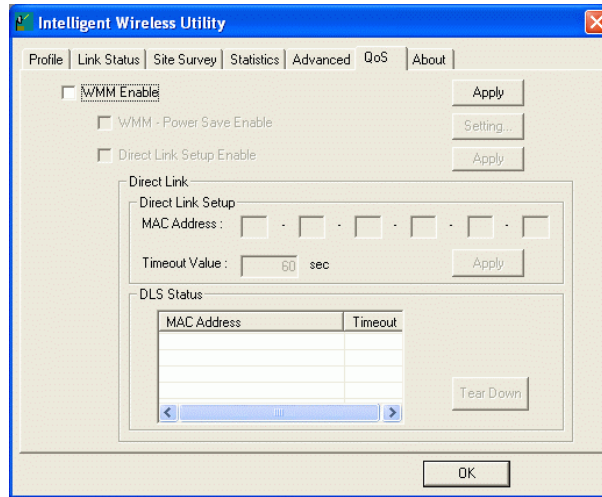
Intelligent Wireless Utility

Profile | Link Status | Site Survey | Statistics | Advanced | QoS | About

WMM Enable
Apply

WMM - Power Save Enable
Setting...

Direct Link Setup Enable
Apply

Direct Link

Direct Link Setup

MAC Address : - - - - -

Timeout Value : 60 sec
Apply

DLS Status

| MAC Address | Timeout |
|---|---|
| | |
| | |
| | |
| | |

Tear Down

OK